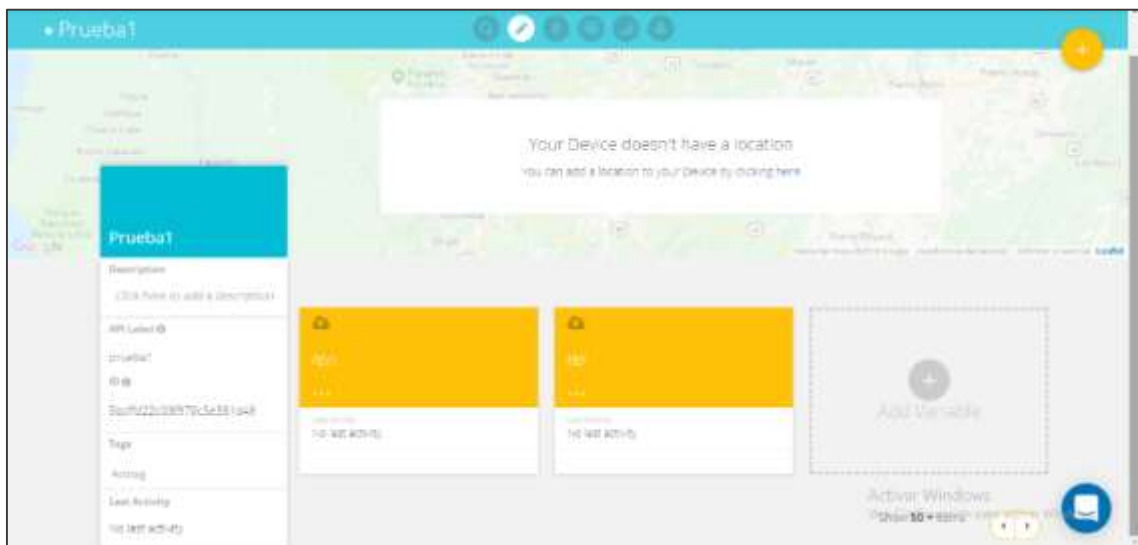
• Prueba1

Your Device doesn't have a location

You can add a location to your Device by clicking here

Prueba1

Description

Click here to add a description

API Label

prueba1

ID

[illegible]

Tags

Add tag

Last Activity

No last activity

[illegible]

...

Last activity

No last activity

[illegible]

...

Last activity

No last activity

Add Variable

Activar Windows

Show 50 items